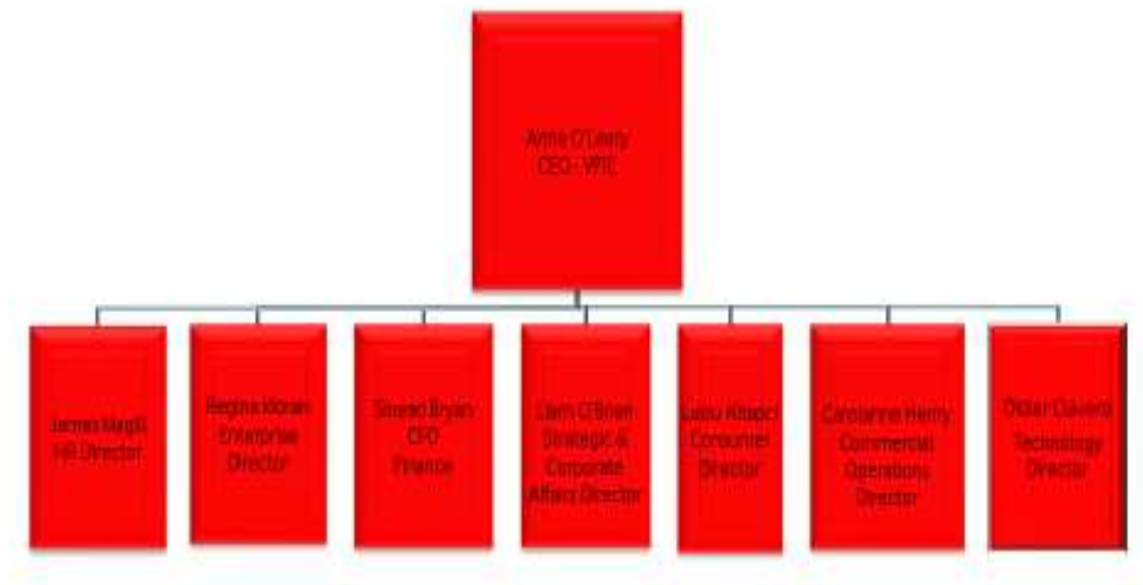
Anne O'Leary
CEO - VFIE

James Magill
HR Director

Regina Moran
Enterprise
Director

Sinead Bryan
CFO
Finance

Liam O'Brien
Strategic &
Corporate
Affairs Director

Lutfu Altabci
Consumer
Director

Carolanne Henry
Commercial
Operations
Director

Didier Dalvend
Technology
Director